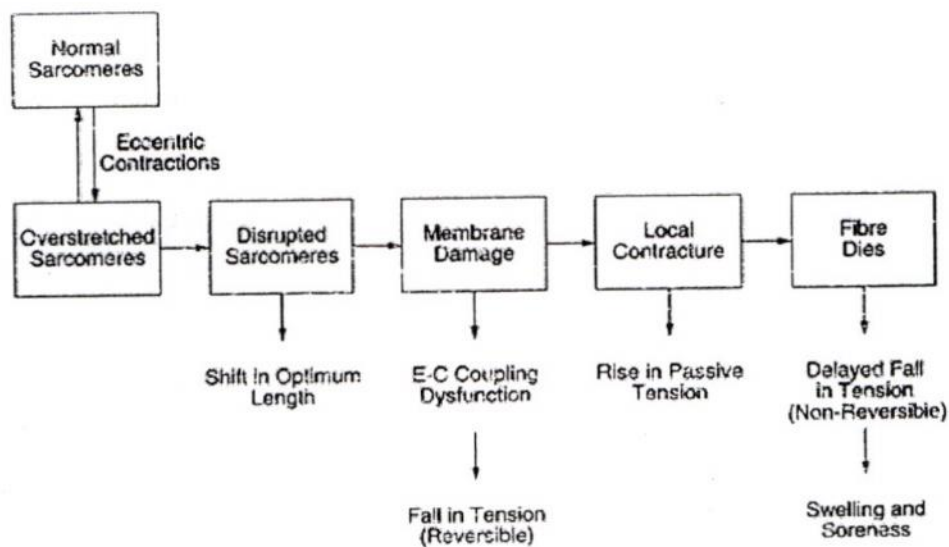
Normal Sarcomeres

Eccentric Contractions

Overstretched Sarcomeres

Disrupted Sarcomeres

Membrane Damage

Local Contracture

Fibre Dies

Shift in Optimum Length

E-C Coupling Dysfunction

Rise in Passive Tension

Delayed Fall in Tension (Non-Reversible)

Fall in Tension (Reversible)

Swelling and Soreness